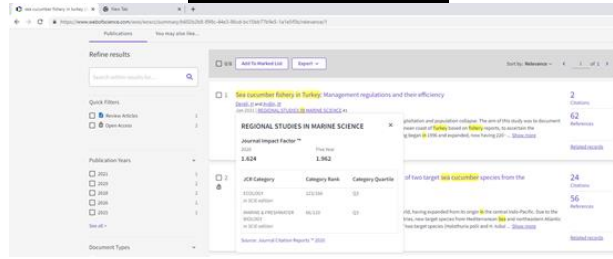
sea cucumber fishery in turkey | × New Tab × +

https://www.webofscience.com/wos/woscc/summary/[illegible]

Publications You may also like...

Refine results

Search within results for...

Quick Filters

Review Articles 1

Open Access 1

Publication Years

2021 1

2020 1

2019 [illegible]

2018 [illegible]

2015 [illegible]

See all >

Document Types

0/4 Add To Marked List Export

Sort by: Relevance < 1 of 1 >

1 Sea cucumber fishery in Turkey: Management regulations and their efficiency

Dereli, H and Aydin, M

Jan 2021 | REGIONAL STUDIES IN MARINE SCIENCE 41

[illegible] exploitation and population collapse. The aim of this study was to document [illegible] the northern coast of Turkey based on fishery reports, to ascertain the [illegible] began in 1996 and expanded, now having 220 ... Show more

2 Citations

62 References

Related records

REGIONAL STUDIES IN MARINE SCIENCE ×

Journal Impact Factor ™

2020 Five Year

1.624 1.962

| JCR Category | Category Rank | Category Quartile |
|---|---|---|
| ECOLOGY in SCIE edition | 121/166 | Q3 |
| MARINE & FRESHWATER BIOLOGY in SCIE edition | 65/110 | Q3 |

Source: Journal Citation Reports ™ 2020

2 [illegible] of two target sea cucumber species from the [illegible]

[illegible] having expanded from its origin in the central Indo-Pacific. Due to the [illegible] new target species from Mediterranean Sea and northeastern Atlantic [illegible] two target species (Holothuria polii and H. tubulosa) ... Show more

24 Citations

56 References

Related records